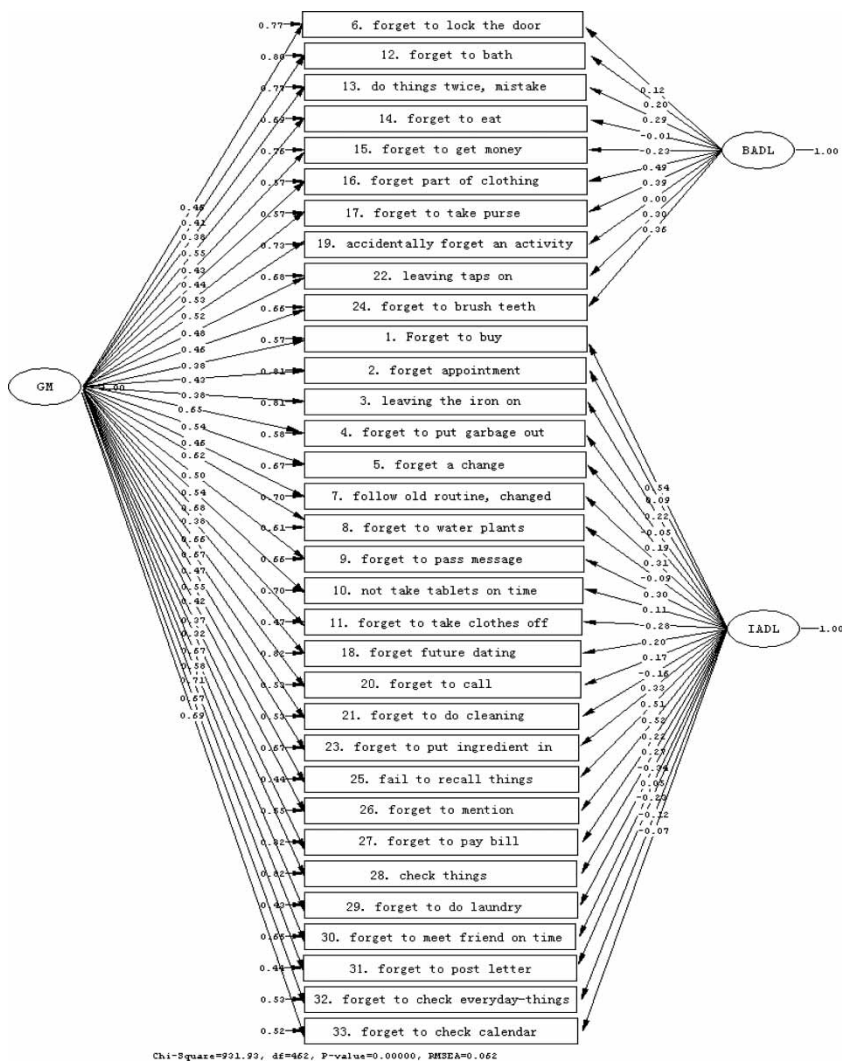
0.77 6. forget to lock the door
0.80 12. forget to bath
0.77 13. do things twice, mistake
0.69 14. forget to eat
0.76 15. forget to get money
0.57 16. forget part of clothing
0.57 17. forget to take purse
0.73 19. accidentally forget an activity
0.68 22. leaving taps on
0.66 24. forget to brush teeth
0.57 1. Forget to buy
0.81 2. forget appointment
0.81 3. leaving the iron on
0.58 4. forget to put garbage out
0.67 5. forget a change
0.70 7. follow old routine, changed
0.61 8. forget to water plants
0.66 9. forget to pass message
0.70 10. not take tablets on time
0.47 11. forget to take clothes off
0.82 18. forget future dating
0.52 20. forget to call
0.53 21. forget to do cleaning
0.67 23. forget to put ingredient in
0.44 25. fail to recall things
0.55 26. forget to mention
0.82 27. forget to pay bill
0.62 28. check things
0.43 29. forget to do laundry
0.65 30. forget to meet friend on time
0.44 31. forget to post letter
0.53 32. forget to check everyday-things
0.52 33. forget to check calendar

BADL 1.00
0.12 0.20 0.29 -0.01 -0.23 0.49 0.39 0.00 0.30 0.36

GM 1.00
0.46 0.41 0.38 0.55 0.43 0.44 0.53 0.52 0.48 0.46 0.38 0.42 0.38 0.65 0.54 0.45 0.62 0.50 0.54 0.68 0.38 0.66 0.67 0.47 0.55 0.42 0.27 0.32 0.67 0.58 0.71 0.67 0.69

IADL 1.00
0.54 0.09 0.22 -0.05 0.13 0.31 -0.09 0.30 0.11 -0.28 0.20 0.17 -0.16 0.33 0.51 0.52 0.22 0.27 -0.74 0.08 -0.25 -0.12 -0.07

Chi-Square=931.93, df=462, P-value=0.00000, RMSEA=0.062